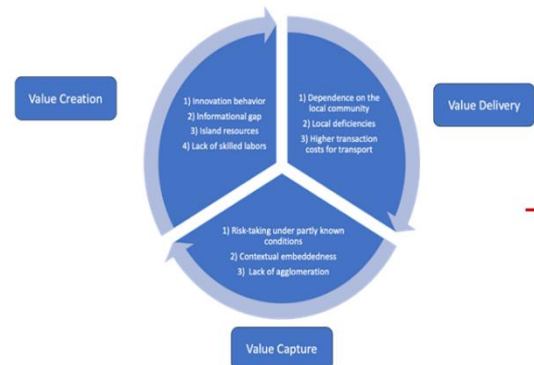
Value Creation

1) Innovation behavior
2) Informational gap
3) Island resources
4) Lack of skilled labors

1) Dependence on the local community
2) Local deficiencies
3) Higher transaction costs for transport

Value Delivery

1) Risk-taking under partly known conditions
2) Contextual embeddedness
3) Lack of agglomeration

Value Capture